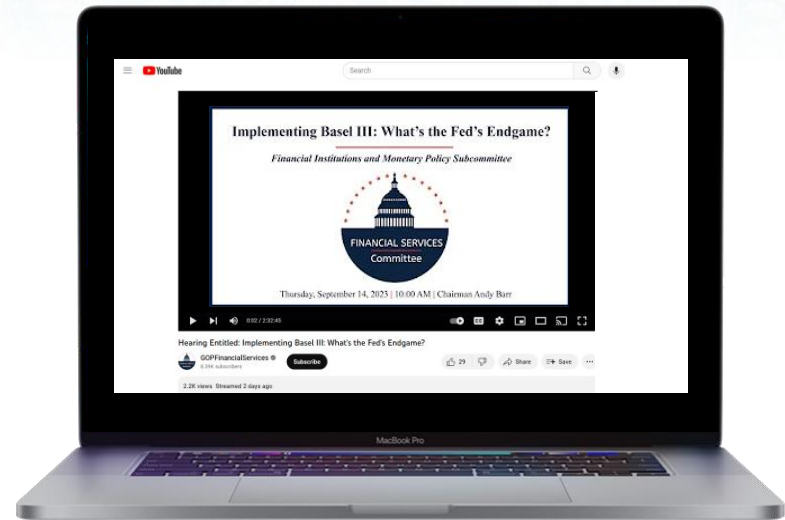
YouTube

Search

Implementing Basel III: What's the Fed's Endgame?

Financial Institutions and Monetary Policy Subcommittee

FINANCIAL SERVICES
Committee

Thursday, September 14, 2023 | 10:00 AM | Chairman Andy Barr

0:02 / 2:32:45

Hearing Entitled: Implementing Basel III: What's the Fed's Endgame?

GOPFinancialServices
6.39K subscribers

Subscribe

29

Share

Save

2.2K views Streamed 2 days ago

MacBook Pro